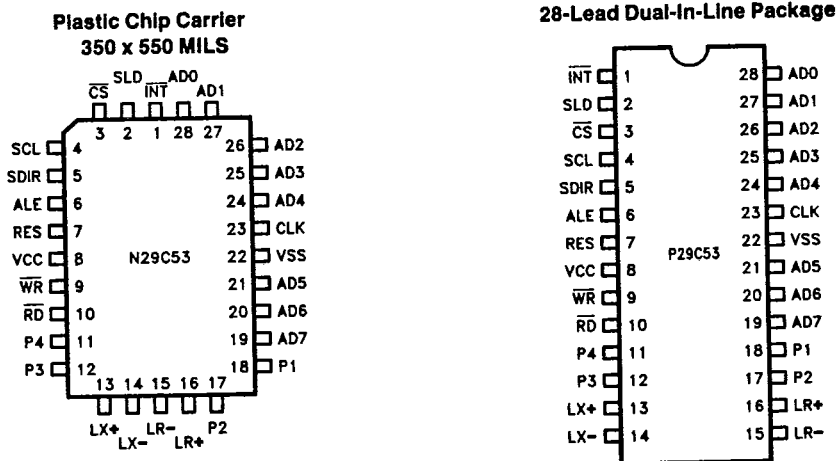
Plastic Chip Carrier
350 x 550 MILS

$\overline{CS}$ SLD $\overline{INT}$ AD0 AD1
3 2 1 28 27

SCL 4
SDIR 5
ALE 6
RES 7
VCC 8
$\overline{WR}$ 9
$\overline{RD}$ 10
P4 11
P3 12

N29C53

26 AD2
25 AD3
24 AD4
23 CLK
22 VSS
21 AD5
20 AD6
19 AD7
18 P1

13 14 15 16 17
LX+ LX− LR− LR+ P2

28-Lead Dual-In-Line Package

$\overline{INT}$ 1
SLD 2
$\overline{CS}$ 3
SCL 4
SDIR 5
ALE 6
RES 7
VCC 8
$\overline{WR}$ 9
$\overline{RD}$ 10
P4 11
P3 12
LX+ 13
LX− 14

P29C53

28 AD0
27 AD1
26 AD2
25 AD3
24 AD4
23 CLK
22 VSS
21 AD5
20 AD6
19 AD7
18 P1
17 P2
16 LR+
15 LR−